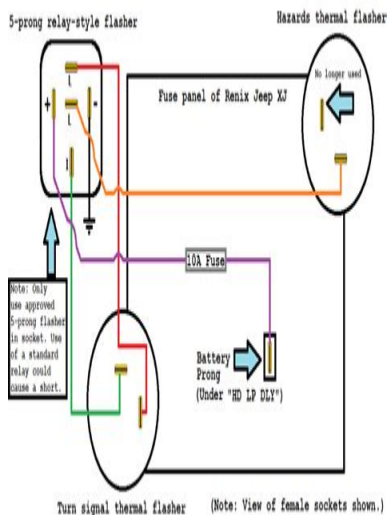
5-prong relay-style flasher

Hazards thermal flasher

No longer used

Fuse panel of Renix Jeep XJ

+

L

L

-

10A Fuse

Note: Only use approved 5-prong flasher in socket. Use of a standard relay could cause a short.

Battery Prong (Under "HD LP DLY")

Turn signal thermal flasher

(Note: View of female sockets shown.)